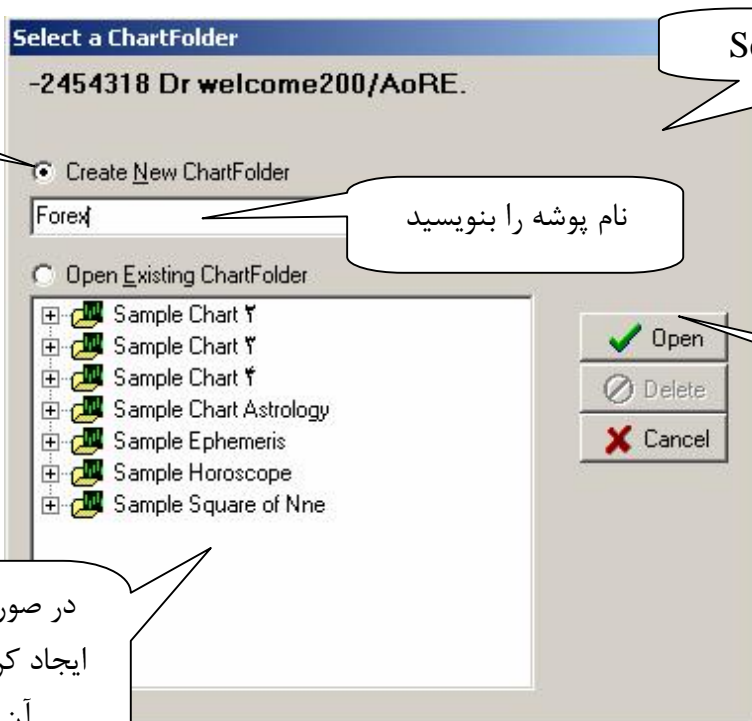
Select a ChartFolder

-2454318 Dr welcome200/AoRE.

Se

Create New ChartFolder

Forex

نام پوشه را بنویسید

Open Existing ChartFolder

Sample Chart ۲
Sample Chart ۳
Sample Chart ۴
Sample Chart Astrology
Sample Ephemeris
Sample Horoscope
Sample Square of Nne

Open
Delete
Cancel

در صور
ایجاد کر
آن